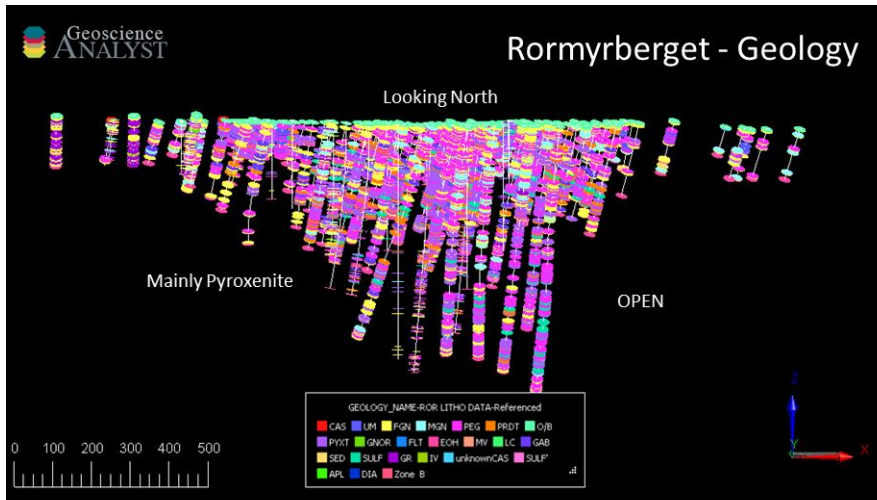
Geoscience ANALYST

Rormyrberget - Geology

Looking North

Mainly Pyroxenite

OPEN

GEOLOGY_NAME-ROR LITHO DATA-Referenced

CAS UM FGN MGN PEG PRDT O/B
PYXT GNOR FLT EOH MV LC GAB
SED SULF GR IV unknownCAS SULF'
APL DIA Zone B

0 100 200 300 400 500

Z
Y
X